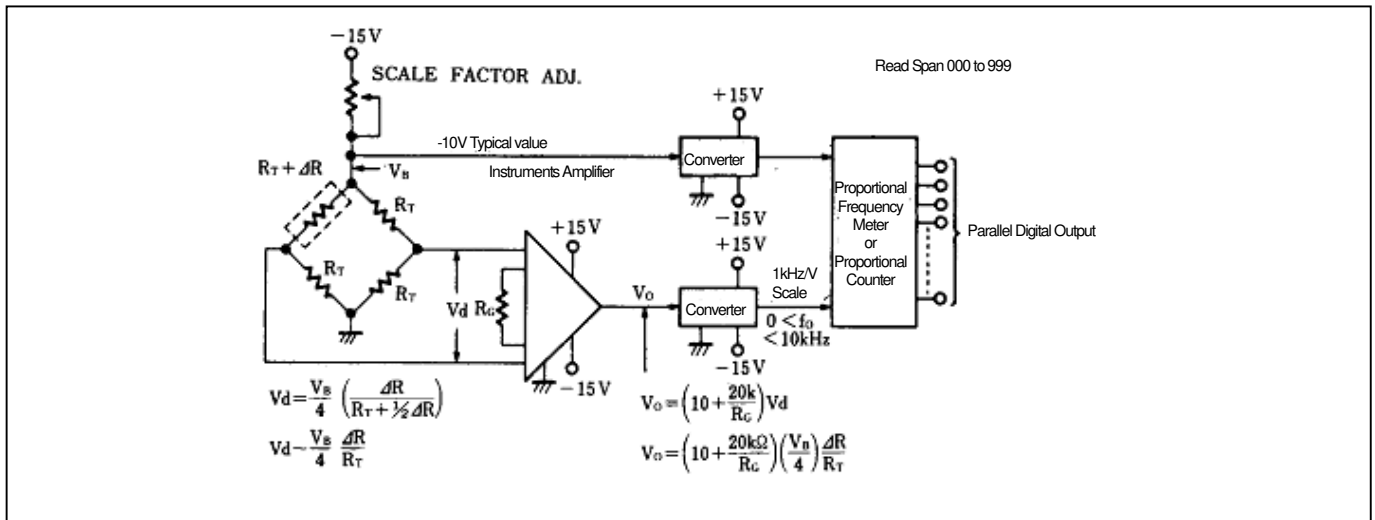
−15V

SCALE FACTOR ADJ.

Read Span 000 to 999

+15V

-10V Typical value

Converter

$R_T + \Delta R$

$V_B$

Instruments Amplifier

$R_T$

−15V

Proportional Frequency Meter or Proportional Counter

Parallel Digital Output

+15V

+15V

$R_T$

$R_T$

Vd

$R_G$

$V_O$

Converter

1kHz/V Scale

$0 < f_O < 10kHz$

−15V

−15V

$Vd = \frac{V_B}{4}\left(\frac{\Delta R}{R_T + \frac{1}{2}\Delta R}\right)$

$Vd \sim \frac{V_B}{4}\frac{\Delta R}{R_T}$

$V_O = \left(10 + \frac{20k}{R_G}\right)Vd$

$V_O = \left(10 + \frac{20k\Omega}{R_G}\right)\left(\frac{V_B}{4}\right)\frac{\Delta R}{R_T}$